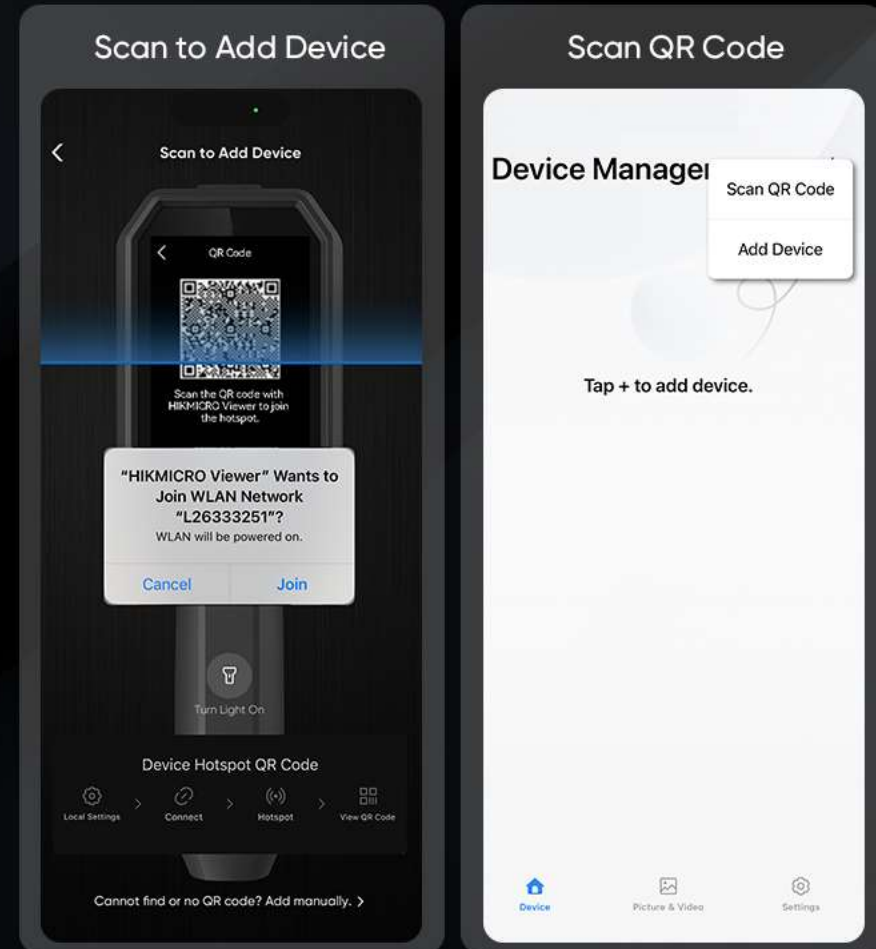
Scan to Add Device

Scan to Add Device

QR Code

Scan the QR code with HIKMICRO Viewer to join the hotspot.

"HIKMICRO Viewer" Wants to Join WLAN Network "L26333251"?
WLAN will be powered on.

Cancel Join

Turn Light On

Device Hotspot QR Code

Local Settings > Connect > Hotspot > View QR Code

Cannot find or no QR code? Add manually. >

Scan QR Code

Device Manage

Scan QR Code

Add Device

Tap + to add device.

Device Picture & Video Settings